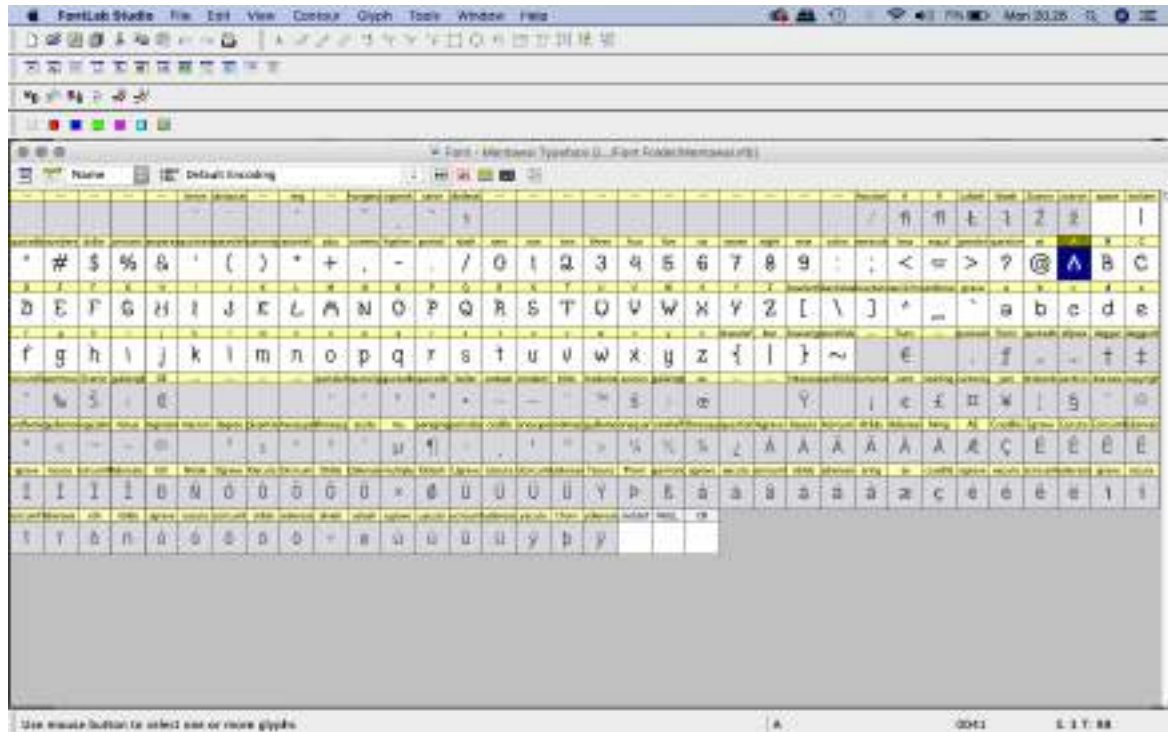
FontLab Studio File Edit View Contour Glyph Tools Window Help

Mon 20:26

Name Default Encoding

# $ % & ' ( ) * + , - . / 0 1 2 3 4 5 6 7 8 9 : ; < = > ? @ A B C

D E F G H I J K L M N O P Q R S T U V W X Y Z [ \ ] ^ _ ` a b c d e

f g h i j k l m n o p q r s t u v w x y z { | } ~ € ƒ † ‡

Use mouse button to select one or more glyphs

A 0041